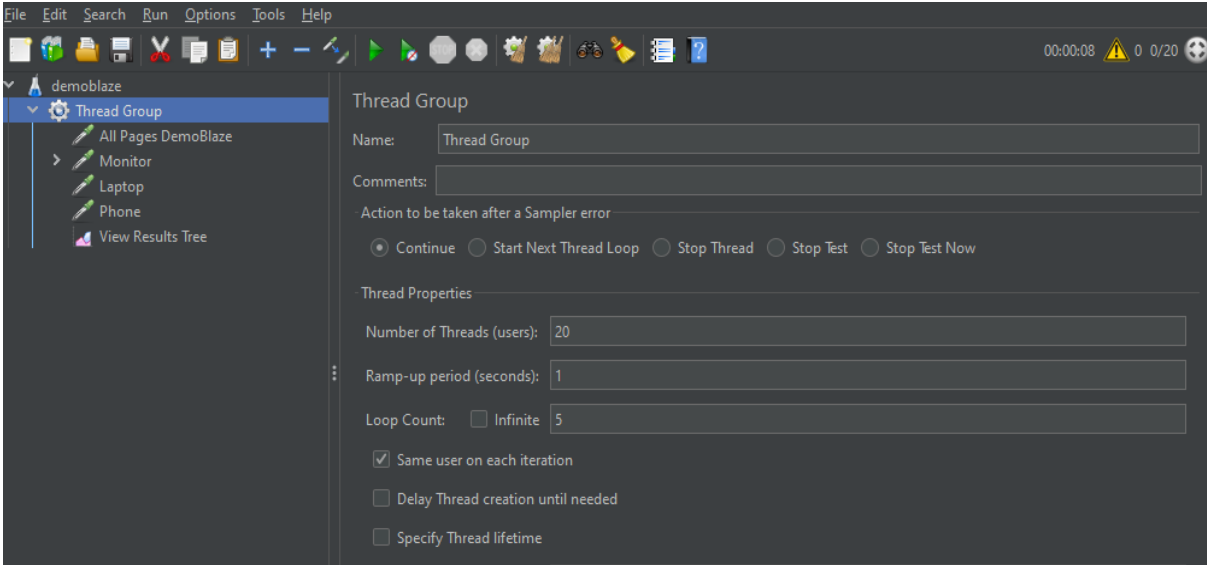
File Edit Search Run Options Tools Help

00:00:08 0 0/20

demoblaze
Thread Group
All Pages DemoBlaze
Monitor
Laptop
Phone
View Results Tree

Thread Group

Name: Thread Group

Comments:

Action to be taken after a Sampler error

Continue Start Next Thread Loop Stop Thread Stop Test Stop Test Now

Thread Properties

Number of Threads (users): 20

Ramp-up period (seconds): 1

Loop Count: Infinite 5

Same user on each iteration

Delay Thread creation until needed

Specify Thread lifetime